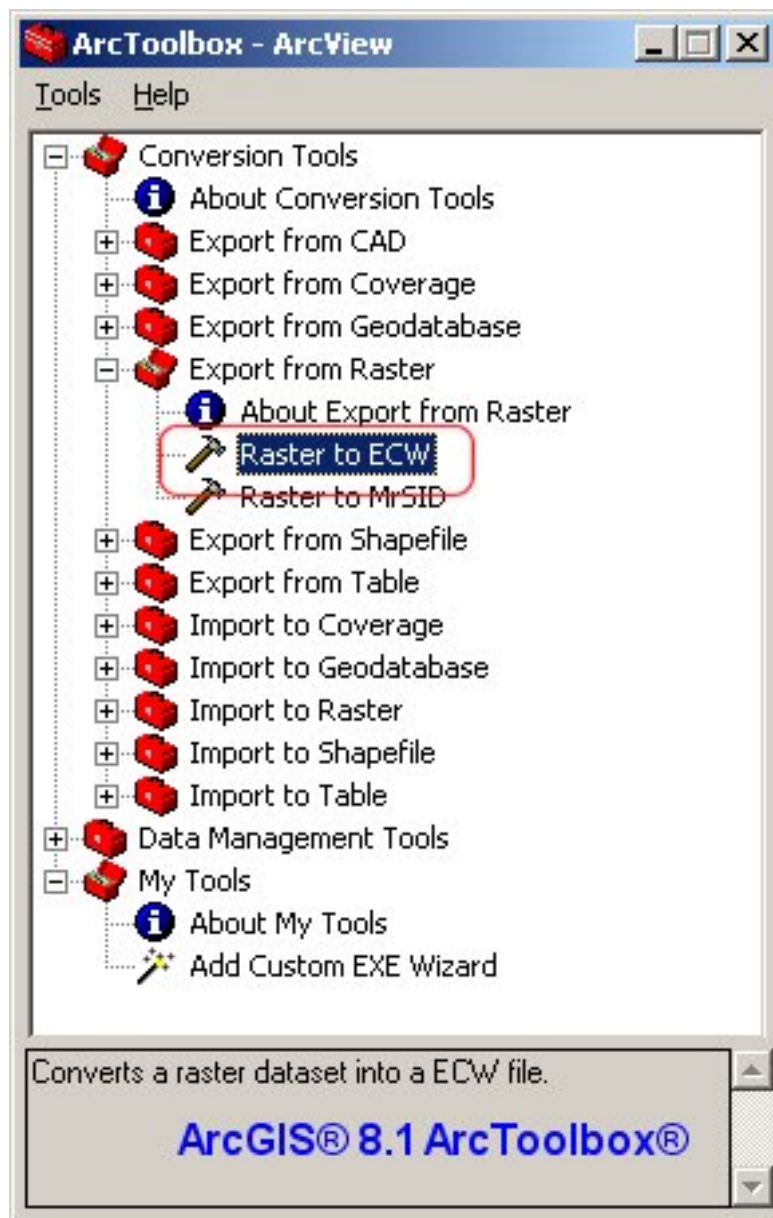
ArcToolbox - ArcView

Tools Help

Conversion Tools
About Conversion Tools
Export from CAD
Export from Coverage
Export from Geodatabase
Export from Raster
About Export from Raster
Raster to ECW
Raster to MrSID
Export from Shapefile
Export from Table
Import to Coverage
Import to Geodatabase
Import to Raster
Import to Shapefile
Import to Table
Data Management Tools
My Tools
About My Tools
Add Custom EXE Wizard

Converts a raster dataset into a ECW file.

ArcGIS® 8.1 ArcToolbox®